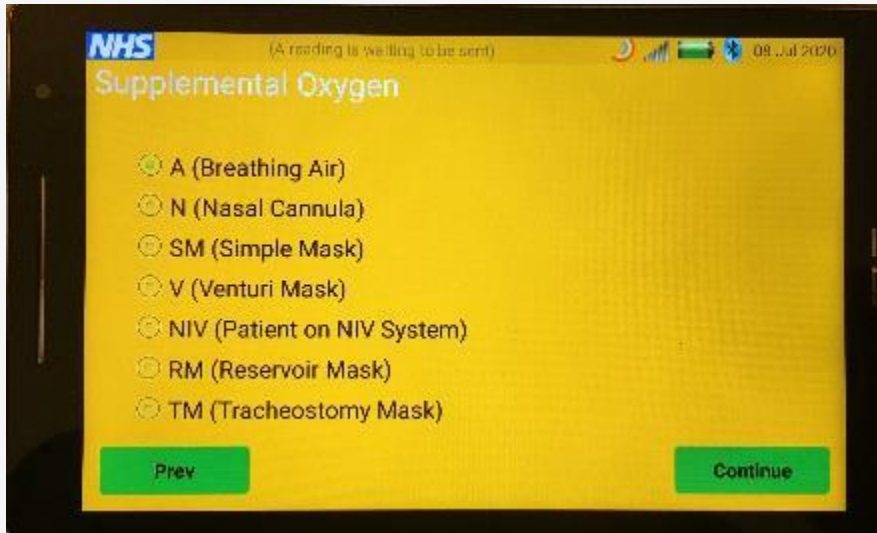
NHS
(A reading is waiting to be sent)
08 Jul 2020
Supplemental Oxygen

A (Breathing Air)
N (Nasal Cannula)
SM (Simple Mask)
V (Venturi Mask)
NIV (Patient on NIV System)
RM (Reservoir Mask)
TM (Tracheostomy Mask)

Prev
Continue